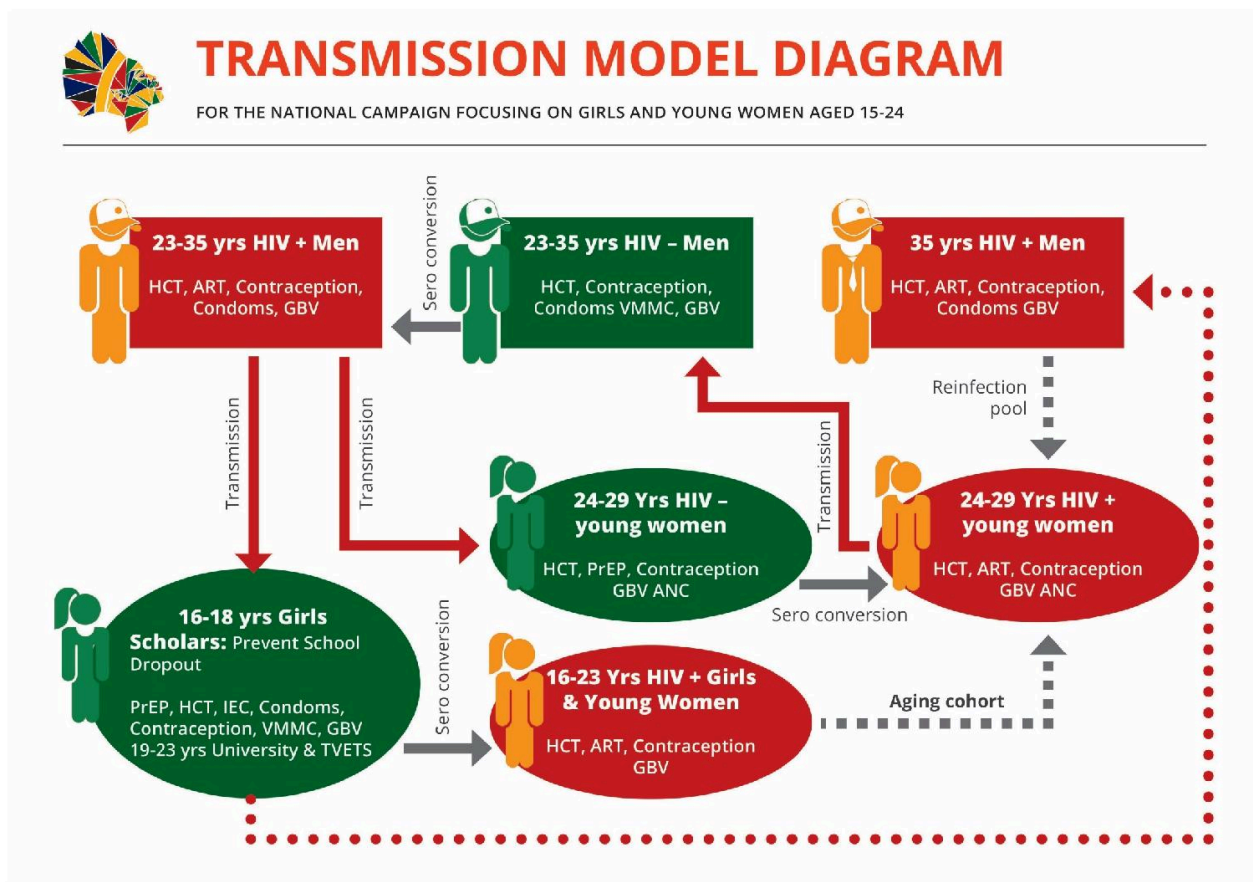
TRANSMISSION MODEL DIAGRAM

FOR THE NATIONAL CAMPAIGN FOCUSING ON GIRLS AND YOUNG WOMEN AGED 15-24

23-35 yrs HIV + Men

HCT, ART, Contraception, Condoms, GBV

Sero conversion

23-35 yrs HIV – Men

HCT, Contraception, Condoms VMMC, GBV

35 yrs HIV + Men

HCT, ART, Contraception, Condoms GBV

Reinfection pool

Transmission

Transmission

Transmission

24-29 Yrs HIV – young women

HCT, PrEP, Contraception GBV ANC

24-29 Yrs HIV + young women

HCT, ART, Contraception GBV ANC

Sero conversion

16-18 yrs Girls Scholars: Prevent School Dropout

PrEP, HCT, IEC, Condoms, Contraception, VMMC, GBV 19-23 yrs University & TVETS

Sero conversion

16-23 Yrs HIV + Girls & Young Women

HCT, ART, Contraception GBV

Aging cohort